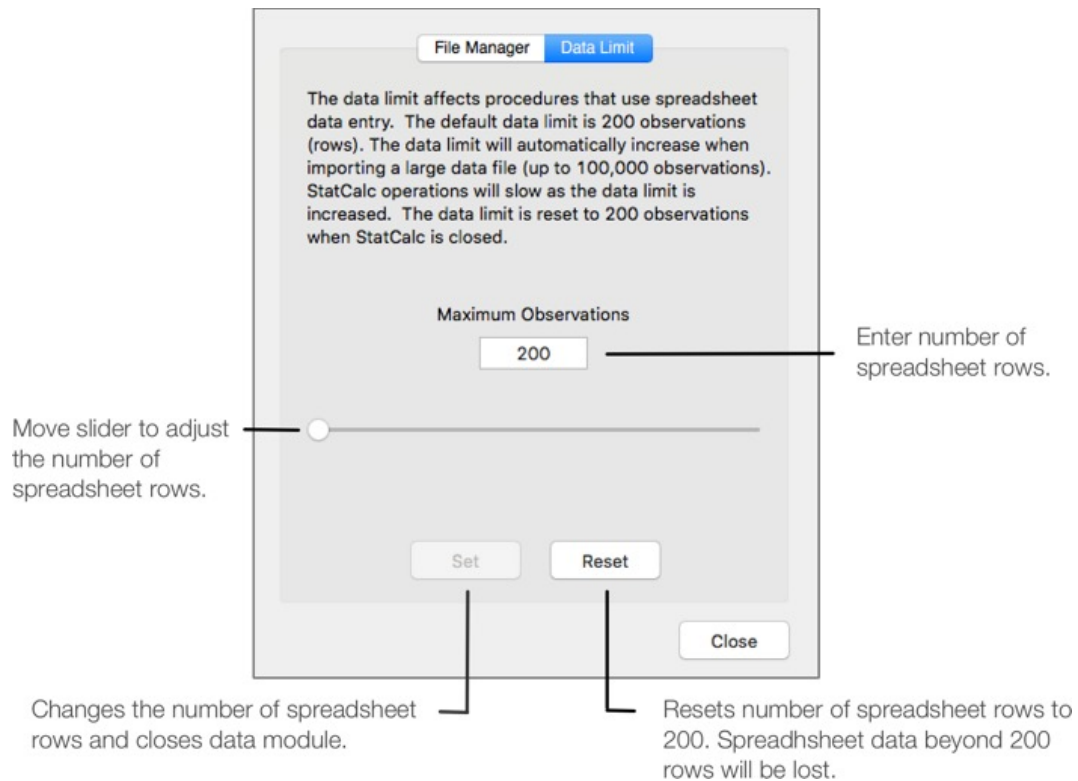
File Manager Data Limit

The data limit affects procedures that use spreadsheet data entry. The default data limit is 200 observations (rows). The data limit will automatically increase when importing a large data file (up to 100,000 observations). StatCalc operations will slow as the data limit is increased. The data limit is reset to 200 observations when StatCalc is closed.

Maximum Observations

200

Enter number of spreadsheet rows.

Move slider to adjust the number of spreadsheet rows.

Set

Reset

Close

Changes the number of spreadsheet rows and closes data module.

Resets number of spreadsheet rows to 200. Spreadhsheet data beyond 200 rows will be lost.